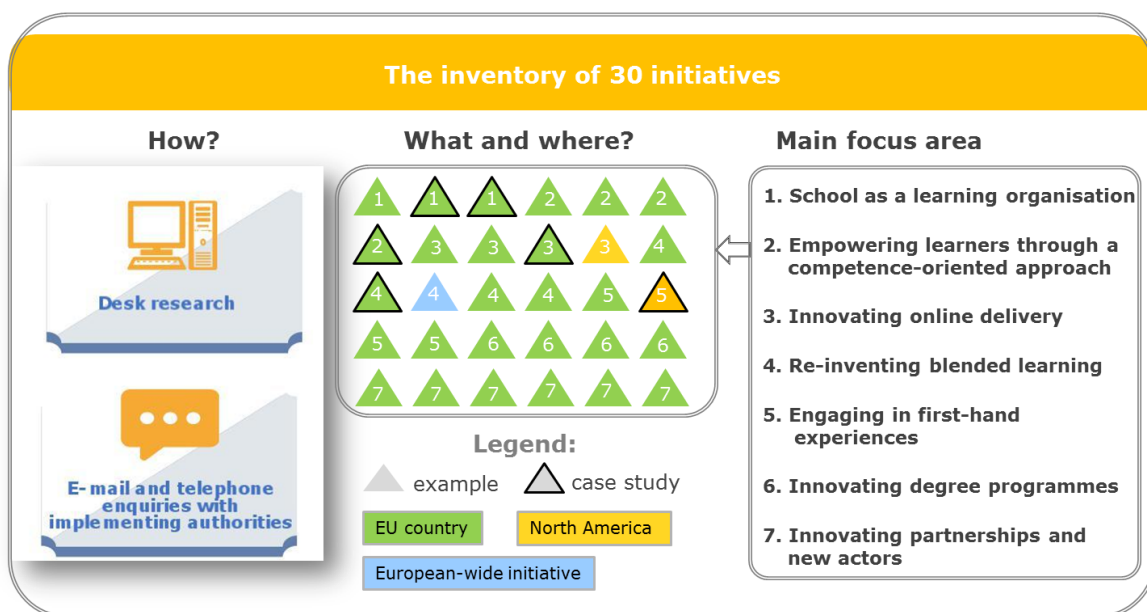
The inventory of 30 initiatives

How?

Desk research

E-mail and telephone enquiries with implementing authorities

What and where?

1 1 1 2 2 2
2 3 3 3 3 4
4 4 4 4 5 5
5 5 6 6 6 6
7 7 7 7 7 7

Legend:

example

case study

EU country

North America

European-wide initiative

Main focus area

1. School as a learning organisation

2. Empowering learners through a competence-oriented approach

3. Innovating online delivery

4. Re-inventing blended learning

5. Engaging in first-hand experiences

6. Innovating degree programmes

7. Innovating partnerships and new actors